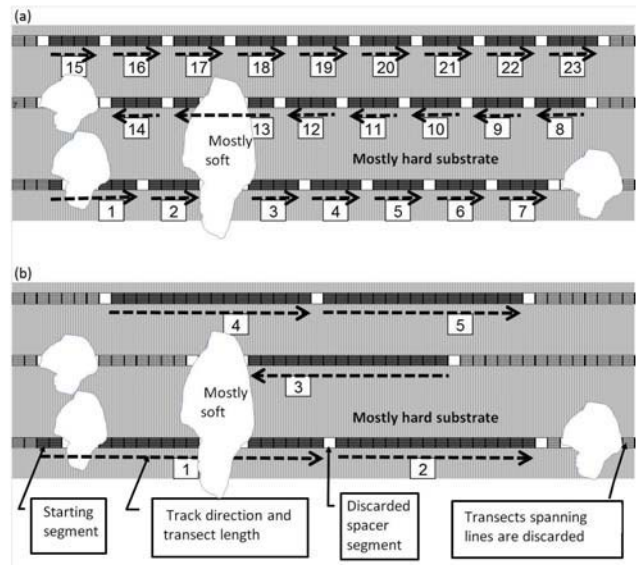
(a)

15 16 17 18 19 20 21 22 23

14 13 12 11 10 9 8

Mostly soft

Mostly hard substrate

1 2 3 4 5 6 7

(b)

4 5

3

Mostly soft

Mostly hard substrate

1 2

Starting segment

Track direction and transect length

Discarded spacer segment

Transects spanning lines are discarded